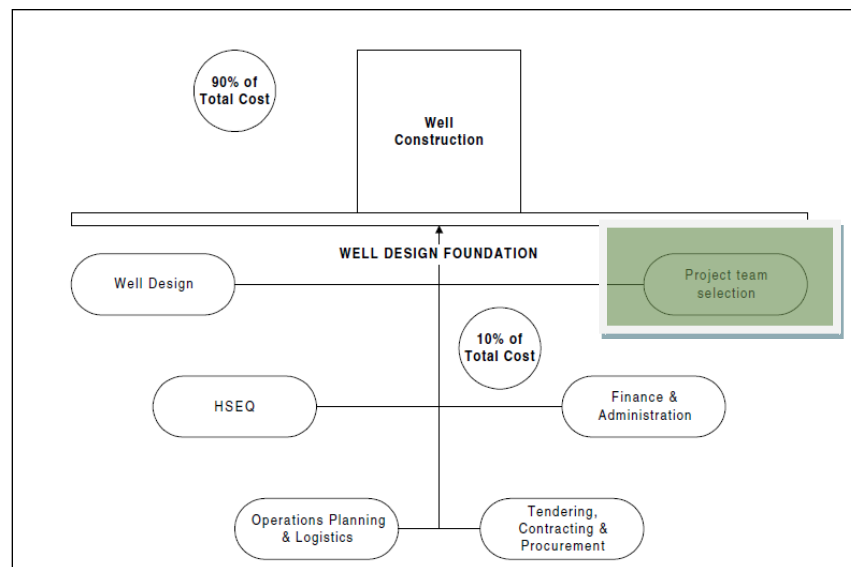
90% of Total Cost

Well Construction

WELL DESIGN FOUNDATION

Well Design

Project team selection

10% of Total Cost

HSEQ

Finance & Administration

Operations Planning & Logistics

Tendering, Contracting & Procurement